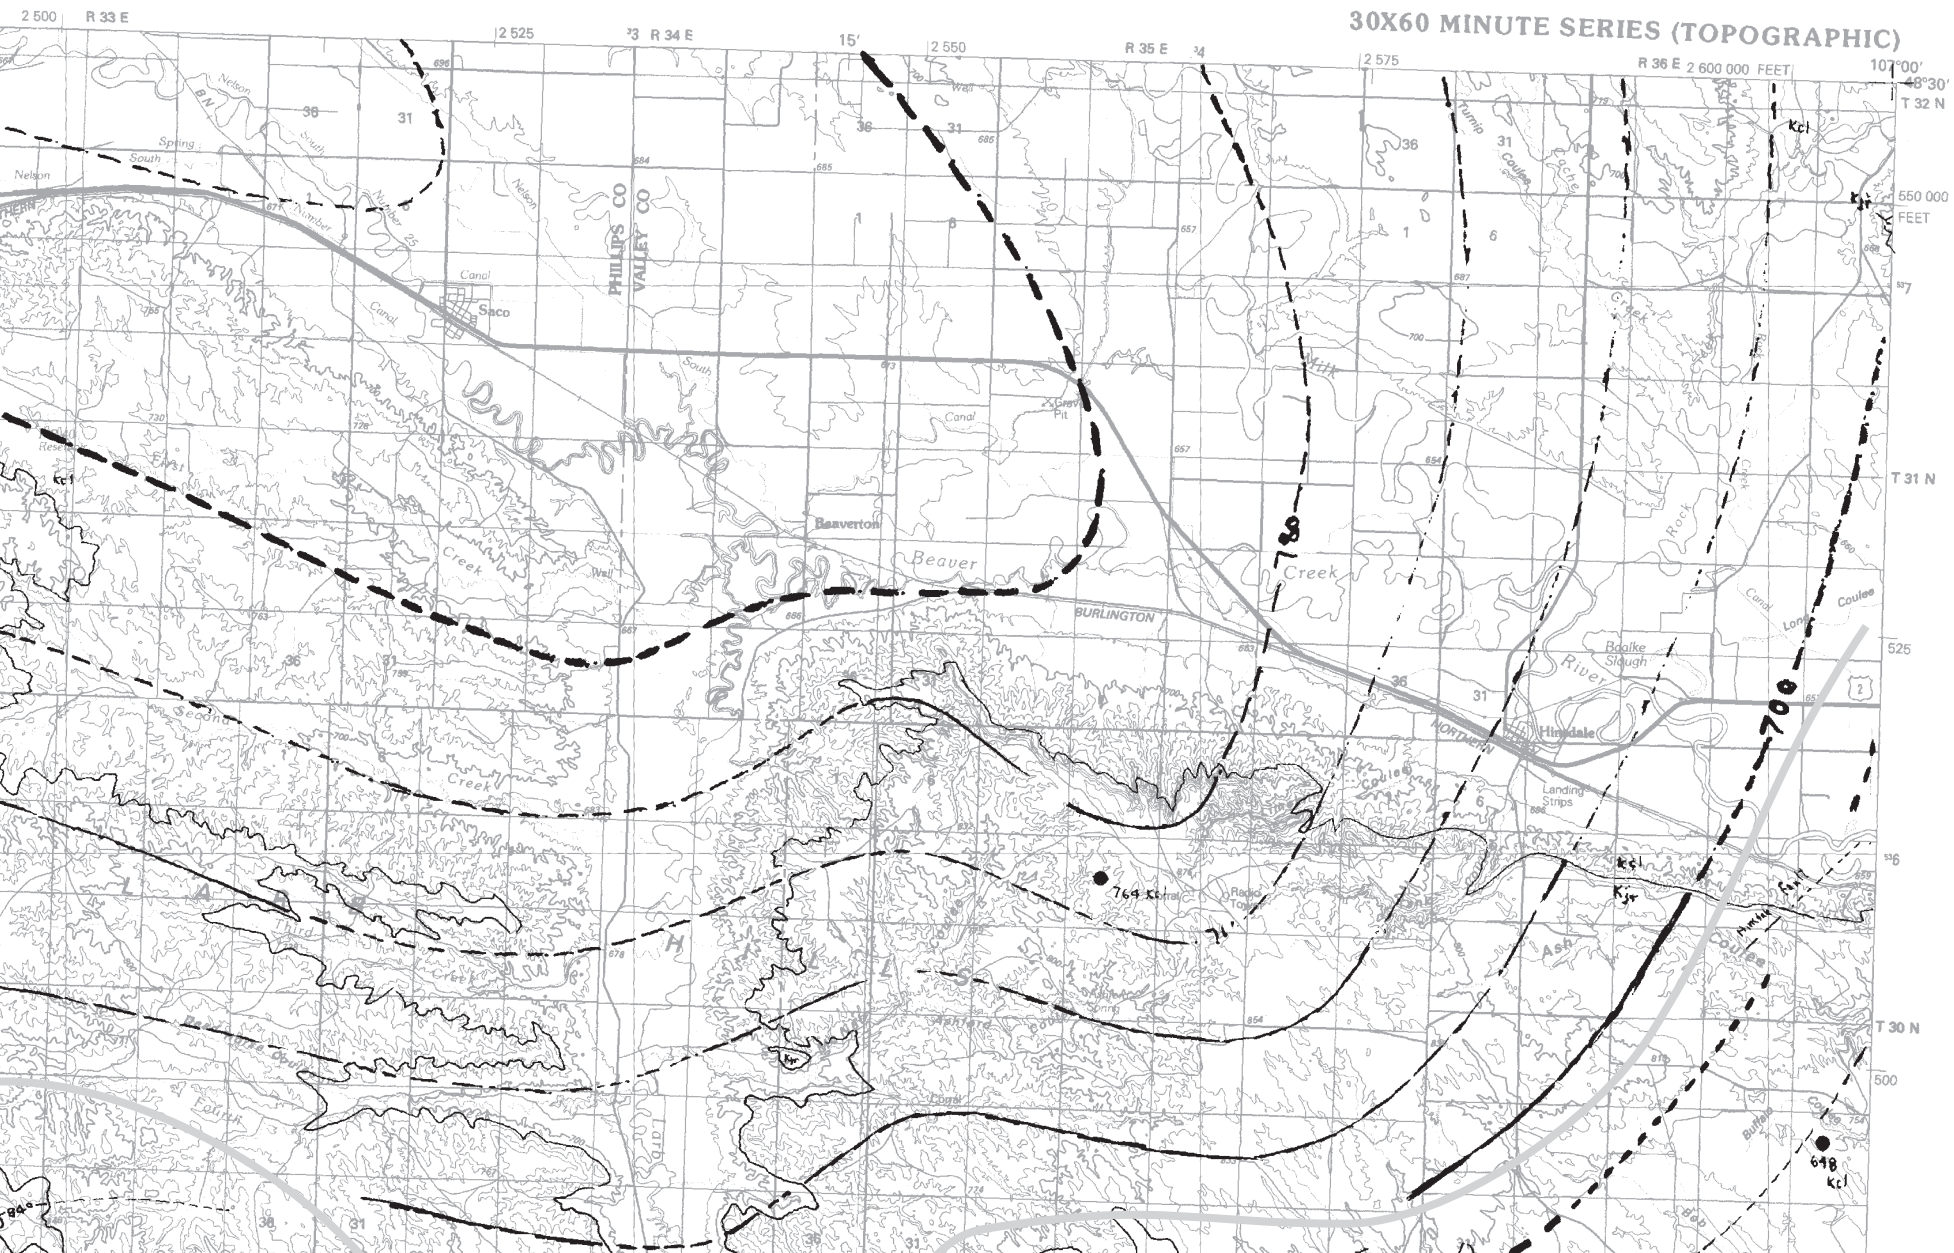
2 500 R 33 E | 2 525 | R 34 E | 15′ | 2 550 | R 35 E | 2 575 | R 36 E 2 600 000 FEET | 107°00′ | 48°30′

30X60 MINUTE SERIES (TOPOGRAPHIC)

T 32 N

550 000 FEET

T 31 N

525

T 30 N

500

Nelson
Spring
South
Nelson
Number 25
36
31
1
PHILLIPS CO
VALLEY CO
Canal
Saco
Wall
36
31
6
Turnip
Coulee
Cache
Creek
36
31
1
6
Milk
Creek
Canal
Gravel Pit
South
Kcl
Kjr
Beaverton
Beaver
Creek
BURLINGTON
NORTHERN
Hinsdale
Landing Strips
Boalke Slough
River
Rock
Creek
Long
Coulee
Canal
Second
Creek
36
31
Third
Creek
Coulee
Ash
Coulee
Buffalo
Coulee
764 Kcl
Radio Tower
L A K E
H I L L S
Ashford
Coulee
Kjr
Cottonwood
Coulee
648 Kcl
36
31
36
31
6
700
8
Kcl
Kjr